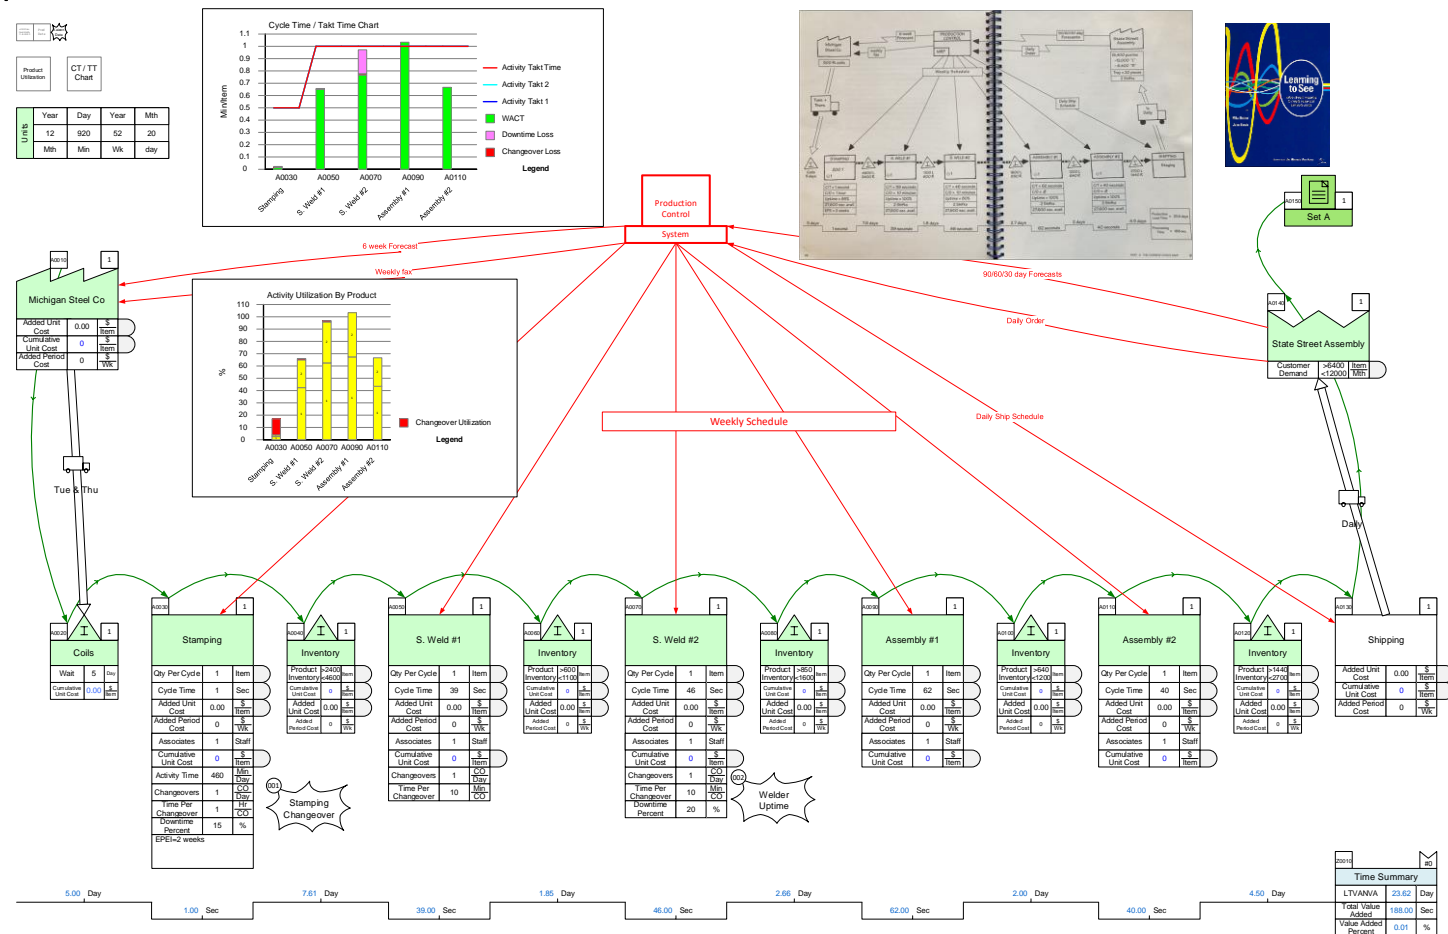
Product Utilization

CT / TT Chart

| Units | Year | Day | Year | Mth |
|---|---|---|---|---|
| | 12 | 920 | 52 | 20 |
| | Mth | Min | Wk | day |

Cycle Time / Takt Time Chart

Min/Item

1.1
1
0.9
0.8
0.7
0.6
0.5
0.4
0.3
0.2
0.1
0

A0030 A0050 A0070 A0090 A0110
Stamping S. Weld #1 S. Weld #2 Assembly #1 Assembly #2

Activity Takt Time
Activity Takt 2
Activity Takt 1
WACT
Downtime Loss
Changeover Loss
Legend

Learning to See

Production Control

System

6 week Forecast

Weekly fax

90/60/30 day Forecasts

Daily Order

A0010 1
Michigan Steel Co

| Added Unit Cost | 0.00 | $ Item |
|---|---|---|
| Cumulative Unit Cost | 0 | $ Item |
| Added Period Cost | 0 | $ Wk |

Activity Utilization By Product

%

110
100
90
80
70
60
50
40
30
20
10
0

A0030 A0050 A0070 A0090 A0110
Stamping S. Weld #1 S. Weld #2 Assembly #1 Assembly #2

Changeover Utilization
Legend

Weekly Schedule

Daily Ship Schedule

A0150 1
Set A

A0140 1
State Street Assembly

| Customer Demand | >6400 <12000 | Item Mth |
|---|---|---|

Tue & Thu

Daily

A0020 1
Coils
| Wait | 5 | Day |
|---|---|---|
| Cumulative Unit Cost | 0.00 | $ Item |

A0030 1
Stamping
| Qty Per Cycle | 1 | Item |
|---|---|---|
| Cycle Time | 1 | Sec |
| Added Unit Cost | 0.00 | $ Item |
| Added Period Cost | 0 | $ Wk |
| Associates | 1 | Staff |
| Cumulative Unit Cost | 0 | $ Item |
| Activity Time | 460 | Min Day |
| Changeovers | 1 | CO Day |
| Time Per Changeover | 1 | Hr CO |
| Downtime Percent | 15 | % |

EPEI=2 weeks

001
Stamping Changeover

A0040 1
Inventory
| Product Inventory | >2400 <4600 | Item |
|---|---|---|
| Cumulative Unit Cost | 0 | $ Item |
| Added Unit Cost | 0.00 | $ Item |
| Added Period Cost | 0 | $ Wk |

A0050 1
S. Weld #1
| Qty Per Cycle | 1 | Item |
|---|---|---|
| Cycle Time | 39 | Sec |
| Added Unit Cost | 0.00 | $ Item |
| Added Period Cost | 0 | $ Wk |
| Associates | 1 | Staff |
| Cumulative Unit Cost | 0 | $ Item |
| Changeovers | 1 | CO Day |
| Time Per Changeover | 10 | Min CO |

A0060 1
Inventory
| Product Inventory | >600 <1100 | Item |
|---|---|---|
| Cumulative Unit Cost | 0 | $ Item |
| Added Unit Cost | 0.00 | $ Item |
| Added Period Cost | 0 | $ Wk |

A0070 1
S. Weld #2
| Qty Per Cycle | 1 | Item |
|---|---|---|
| Cycle Time | 46 | Sec |
| Added Unit Cost | 0.00 | $ Item |
| Added Period Cost | 0 | $ Wk |
| Associates | 1 | Staff |
| Cumulative Unit Cost | 0 | $ Item |
| Changeovers | 1 | CO Day |
| Time Per Changeover | 10 | Min CO |
| Downtime Percent | 20 | % |

002
Welder Uptime

A0080 1
Inventory
| Product Inventory | >850 <1600 | Item |
|---|---|---|
| Cumulative Unit Cost | 0 | $ Item |
| Added Unit Cost | 0.00 | $ Item |
| Added Period Cost | 0 | $ Wk |

A0090 1
Assembly #1
| Qty Per Cycle | 1 | Item |
|---|---|---|
| Cycle Time | 62 | Sec |
| Added Unit Cost | 0.00 | $ Item |
| Added Period Cost | 0 | $ Wk |
| Associates | 1 | Staff |
| Cumulative Unit Cost | 0 | $ Item |

A0100 1
Inventory
| Product Inventory | >640 <1200 | Item |
|---|---|---|
| Cumulative Unit Cost | 0 | $ Item |
| Added Unit Cost | 0.00 | $ Item |
| Added Period Cost | 0 | $ Wk |

A0110 1
Assembly #2
| Qty Per Cycle | 1 | Item |
|---|---|---|
| Cycle Time | 40 | Sec |
| Added Unit Cost | 0.00 | $ Item |
| Added Period Cost | 0 | $ Wk |
| Associates | 1 | Staff |
| Cumulative Unit Cost | 0 | $ Item |

A0120 1
Inventory
| Product Inventory | >1440 <2700 | Item |
|---|---|---|
| Cumulative Unit Cost | 0 | $ Item |
| Added Unit Cost | 0.00 | $ Item |
| Added Period Cost | 0 | $ Wk |

A0130 1
Shipping
| Added Unit Cost | 0.00 | $ Item |
|---|---|---|
| Cumulative Unit Cost | 0 | $ Item |
| Added Period Cost | 0 | $ Wk |

5.00 Day 1.00 Sec 7.61 Day 39.00 Sec 1.85 Day 46.00 Sec 2.66 Day 62.00 Sec 2.00 Day 40.00 Sec 4.50 Day

Z0010 #0
Time Summary
| LTVANVA | 23.62 | Day |
|---|---|---|
| Total Value Added | 188.00 | Sec |
| Value Added Percent | 0.01 | % |